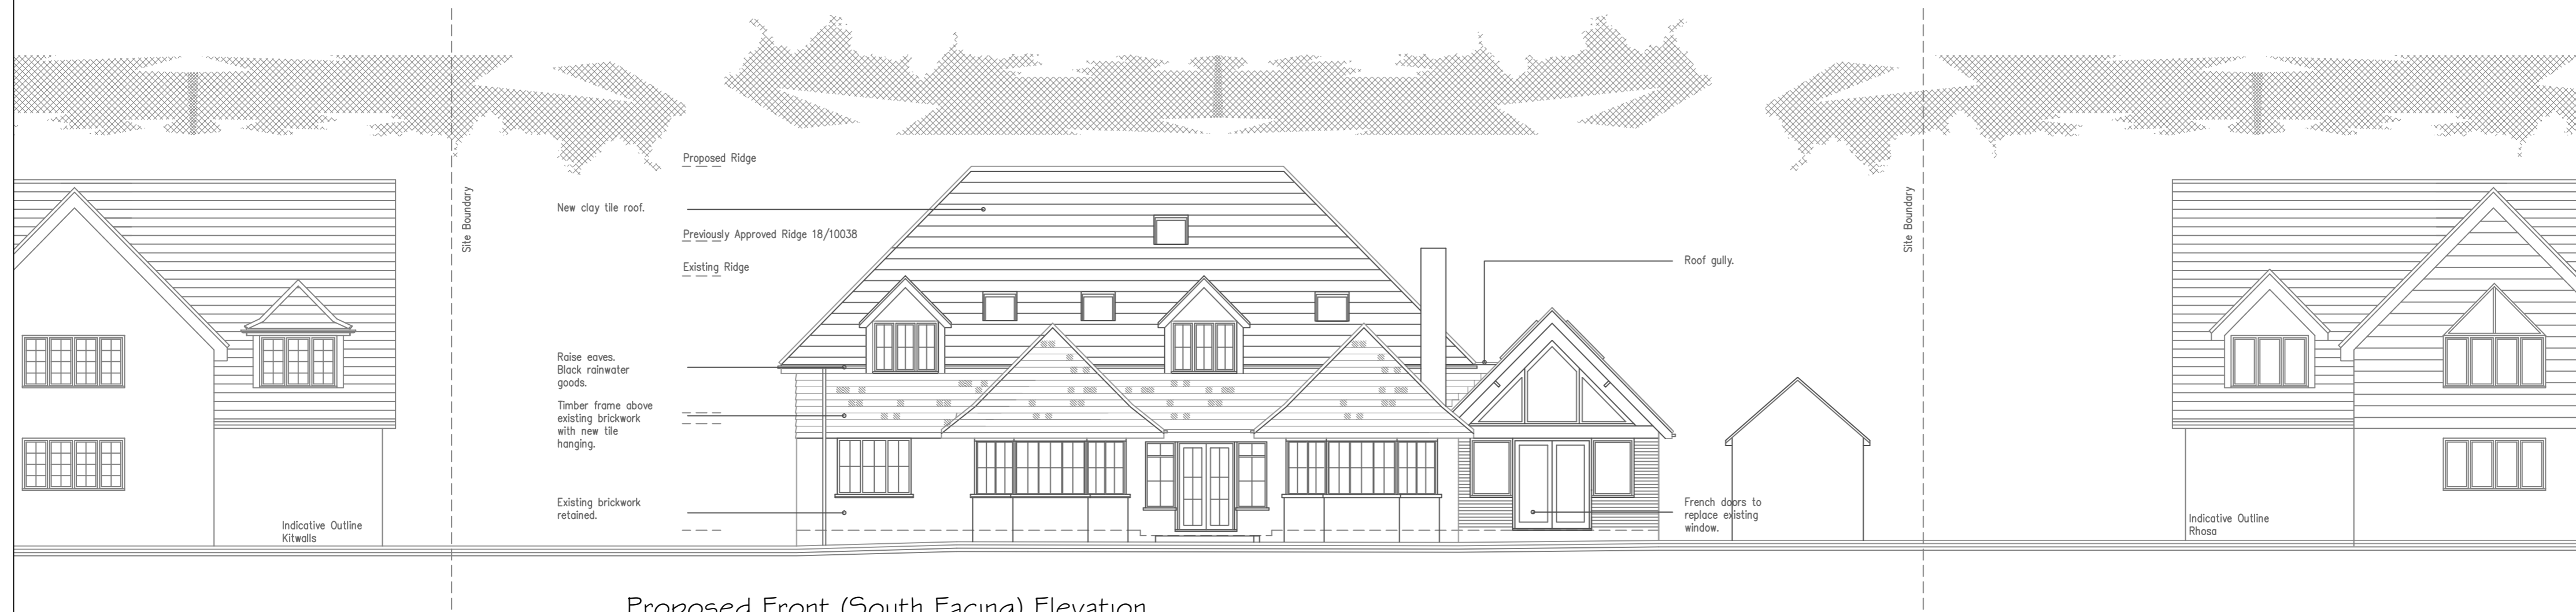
Site Boundary

Proposed Ridge

New clay tile roof.

Previously Approved Ridge 18/10038

Existing Ridge

Raise eaves. Black rainwater goods.

Timber frame above existing brickwork with new tile hanging.

Existing brickwork retained.

Site Boundary

Roof gully.

French doors to replace existing window.

Indicative Outline Kitwalls

Indicative Outline Rhosa

Proposed Front (South Facing) Elevation